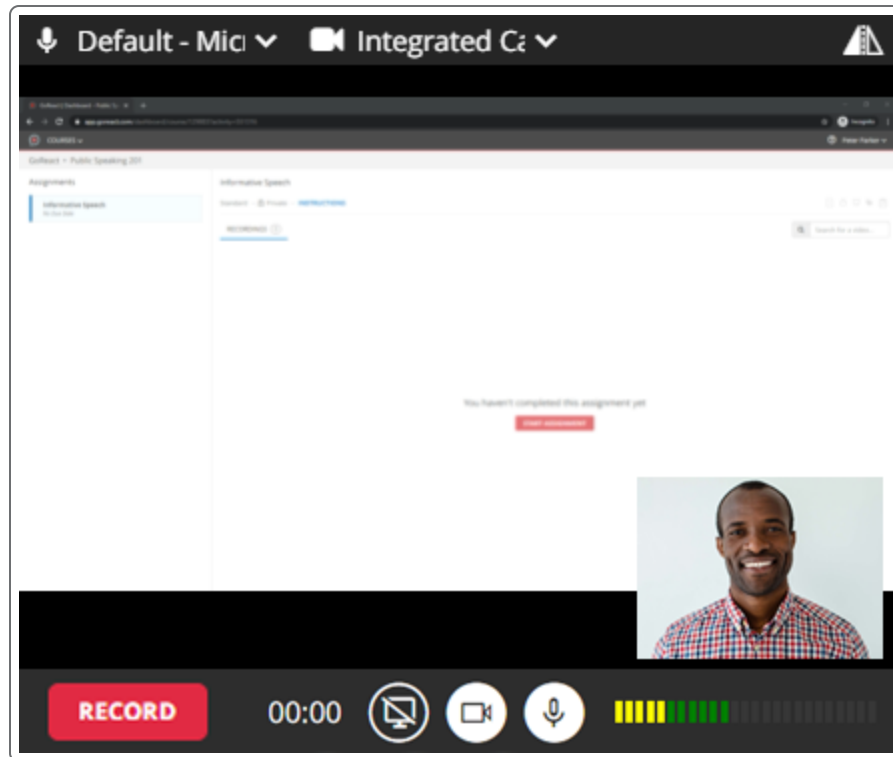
Default - Mici
Integrated Ca

GoReact | Dashboard - Public S
app.goreact.com
Incognito
COURSES
Peter Parker
GoReact > Public Speaking 201
Assignments
Informative Speech
No Due Date
Informative Speech
Standard · Private · INSTRUCTIONS
RECORDINGS
Search for a video...
You haven't completed this assignment yet
START ASSIGNMENT

RECORD
00:00